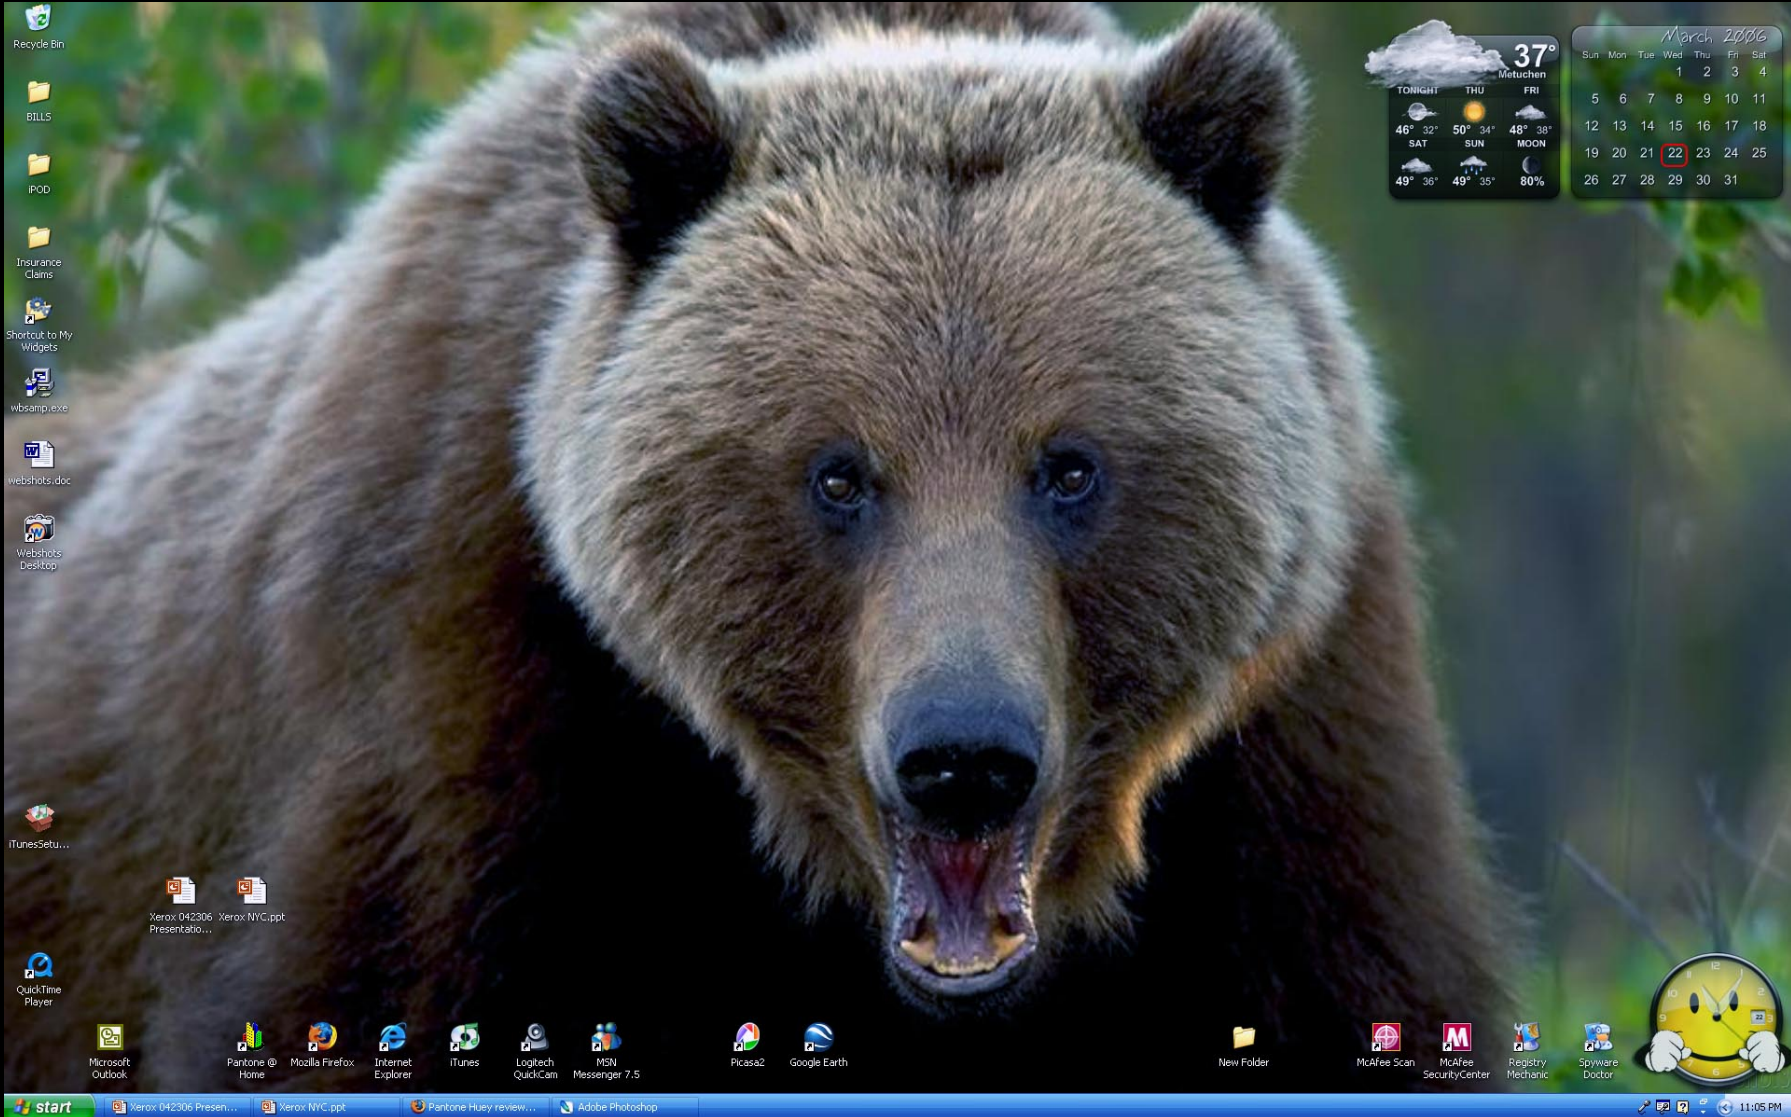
Recycle Bin

BILLS

iPOD

Insurance Claims

Shortcut to My Widgets

wbsamp.exe

webshots.doc

Webshots Desktop

37°
Metuchen

| TONIGHT | THU | FRI |
|---|---|---|
| 46° 32° | 50° 34° | 48° 38° |
| SAT | SUN | MOON |
| 49° 36° | 49° 35° | 80% |

March 2006

| Sun | Mon | Tue | Wed | Thu | Fri | Sat |
|---|---|---|---|---|---|---|
| | | | 1 | 2 | 3 | 4 |
| 5 | 6 | 7 | 8 | 9 | 10 | 11 |
| 12 | 13 | 14 | 15 | 16 | 17 | 18 |
| 19 | 20 | 21 | 22 | 23 | 24 | 25 |
| 26 | 27 | 28 | 29 | 30 | 31 | |

iTunesSetu...

Xerox 042306 Presentatio...

Xerox NYC.ppt

QuickTime Player

Microsoft Outlook

Pantone @ Home

Mozilla Firefox

Internet Explorer

iTunes

Logitech QuickCam

MSN Messenger 7.5

Picasa2

Google Earth

New Folder

McAfee Scan

McAfee SecurityCenter

Registry Mechanic

Spyware Doctor

start

Xerox 042306 Presen...

Xerox NYC.ppt

Pantone Huey review...

Adobe Photoshop

11:05 PM